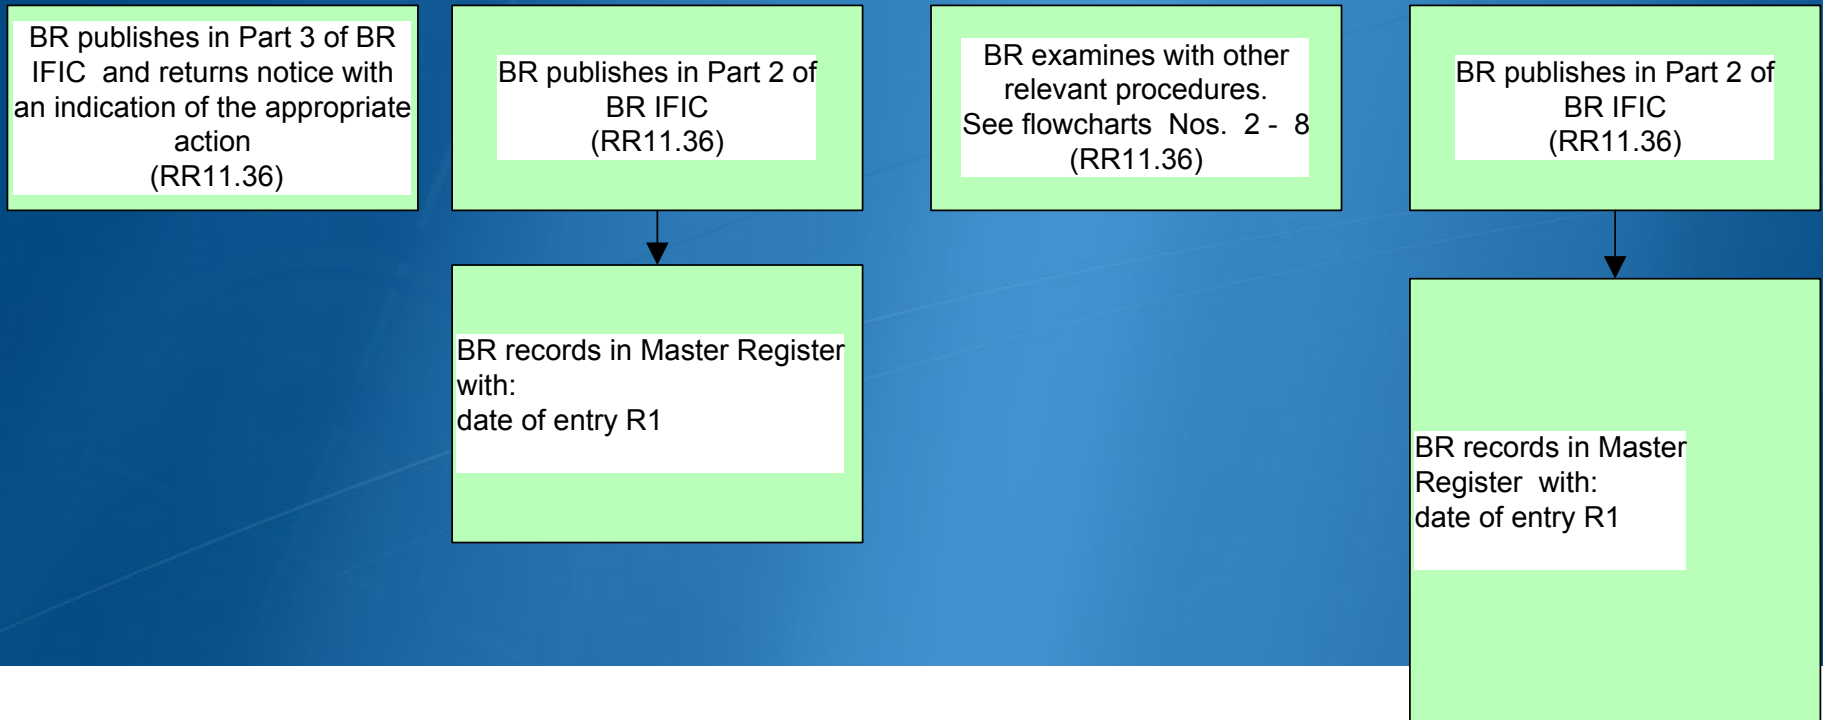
BR publishes in Part 3 of BR IFIC and returns notice with an indication of the appropriate action
(RR11.36)

BR publishes in Part 2 of BR IFIC
(RR11.36)

BR records in Master Register with:
date of entry R1

BR examines with other relevant procedures.
See flowcharts Nos. 2 - 8
(RR11.36)

BR publishes in Part 2 of BR IFIC
(RR11.36)

BR records in Master Register with:
date of entry R1